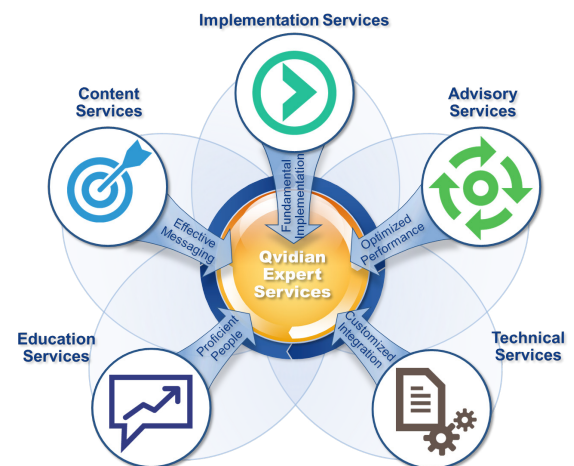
Implementation Services

Content Services

Advisory Services

Fundamental Implementation

Effective Messaging

Optimized Performance

Qvidian Expert Services

Education Services

Proficient People

Customized Integration

Technical Services